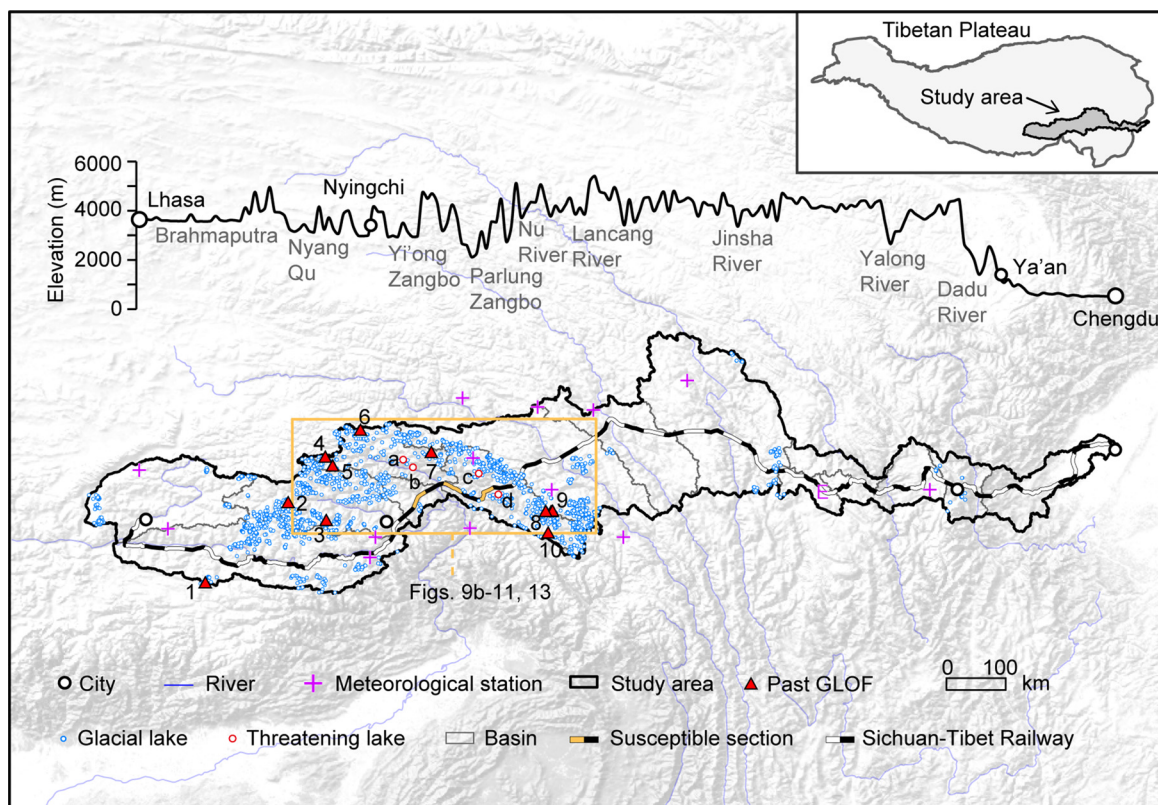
Tibetan Plateau

Study area

Elevation (m)
6000
4000
2000
0

Lhasa
Brahmaputra
Nyang Qu
Nyingchi
Yi'ong Zangbo
Parlung Zangbo
Nu River
Lancang River
Jinsha River
Yalong River
Dadu River
Ya'an
Chengdu

6
4
5
a
7
b
c
d
9
8
10
2
3
1

Figs. 9b-11, 13

City
River
Meteorological station
Study area
Past GLOF
0
100
km
Glacial lake
Threatening lake
Basin
Susceptible section
Sichuan-Tibet Railway